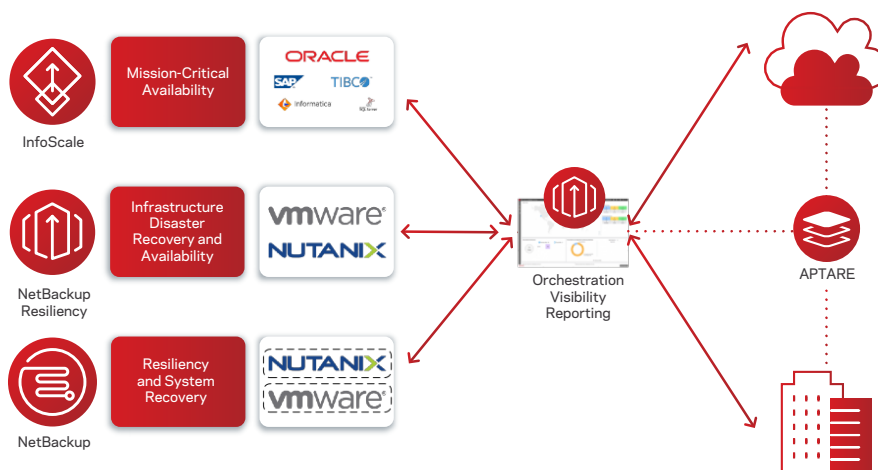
InfoScale

Mission-Critical Availability

ORACLE
SAP
TIBCO
Informatica
SQL Server

NetBackup Resiliency

Infrastructure Disaster Recovery and Availability

vmware
NUTANIX

NetBackup

Resiliency and System Recovery

NUTANIX
vmware

Orchestration
Visibility
Reporting

APTARE